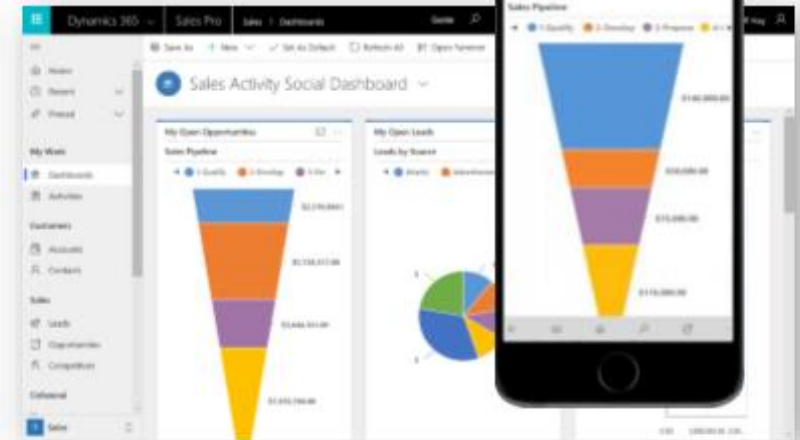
Dynamics 365 | Sales Pro | Sales > Dashboards

Save As | New | Set As Default | Refresh All | Open Tutorial

Home
Recent
Pinned

My Work
Dashboards
Activities

Customers
Accounts
Contacts

Sales
Leads
Opportunities
Competitors

Collateral

Sales

Sales Activity Social Dashboard

My Open Opportunities
Sales Pipeline
1-Qualify | 2-Develop | 3-Pro

My Open Leads
Leads by Source

Sales Pipeline
1-Qualify | 2-Develop | 3-Propose | 4-Close

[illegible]